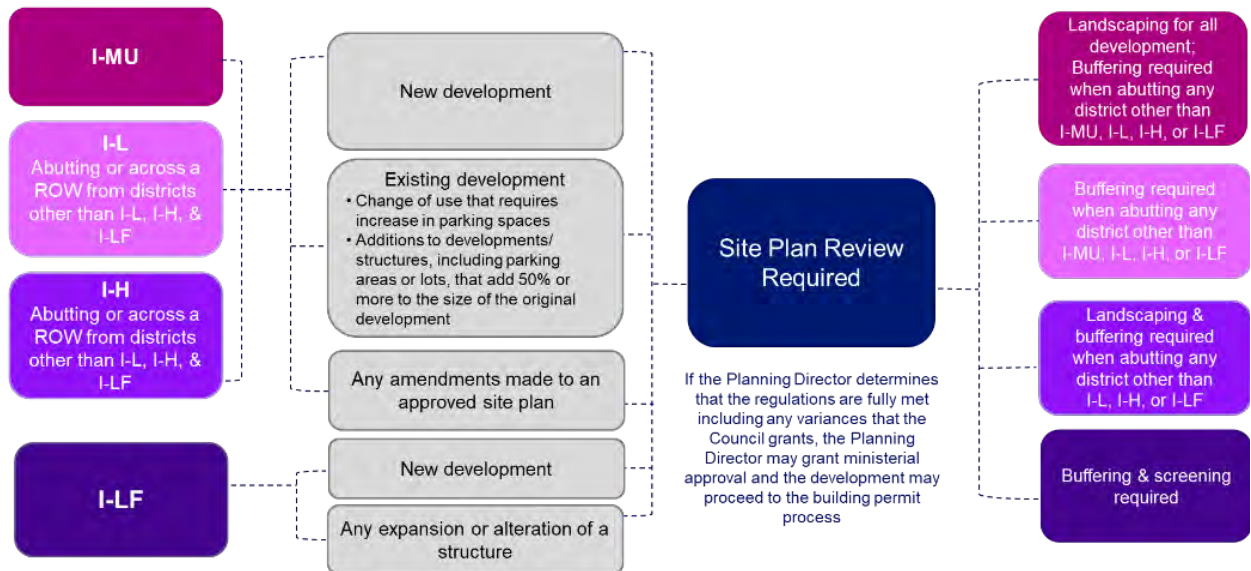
I-MU

I-L
Abutting or across a ROW from districts other than I-L, I-H, & I-LF

I-H
Abutting or across a ROW from districts other than I-L, I-H, & I-LF

I-LF

New development

Existing development
• Change of use that requires increase in parking spaces
• Additions to developments/ structures, including parking areas or lots, that add 50% or more to the size of the original development

Any amendments made to an approved site plan

New development

Any expansion or alteration of a structure

Site Plan Review Required

If the Planning Director determines that the regulations are fully met including any variances that the Council grants, the Planning Director may grant ministerial approval and the development may proceed to the building permit process

Landscaping for all development; Buffering required when abutting any district other than I-MU, I-L, I-H, or I-LF

Buffering required when abutting any district other than I-MU, I-L, I-H, or I-LF

Landscaping & buffering required when abutting any district other than I-L, I-H, or I-LF

Buffering & screening required